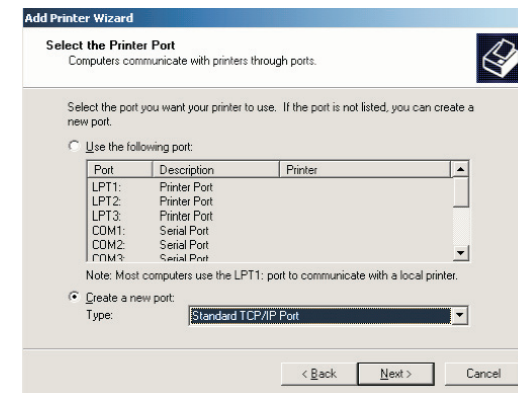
Add Printer Wizard

Select the Printer Port
Computers communicate with printers through ports.

Select the port you want your printer to use. If the port is not listed, you can create a new port.

Use the following port:

| Port | Description | Printer |
|---|---|---|
| LPT1: | Printer Port | |
| LPT2: | Printer Port | |
| LPT3: | Printer Port | |
| COM1: | Serial Port | |
| COM2: | Serial Port | |
| COM3: | Serial Port | |

Note: Most computers use the LPT1: port to communicate with a local printer.

Create a new port:
Type: Standard TCP/IP Port

< Back  Next >  Cancel